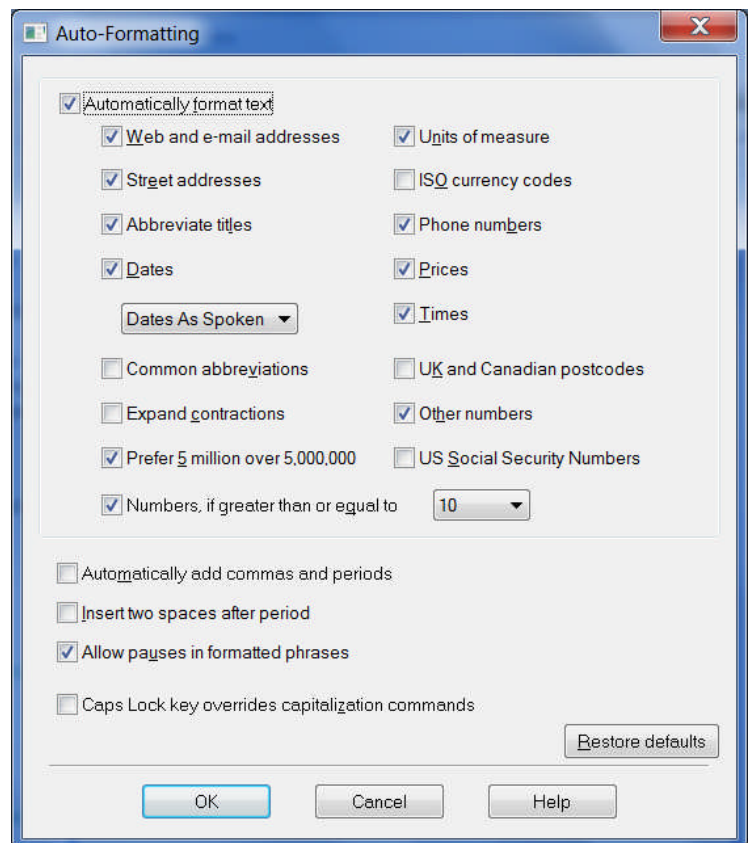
Auto-Formatting

Automatically format text

Web and e-mail addresses

Units of measure

Street addresses

ISO currency codes

Abbreviate titles

Phone numbers

Dates

Prices

Dates As Spoken

Times

Common abbreviations

UK and Canadian postcodes

Expand contractions

Other numbers

Prefer 5 million over 5,000,000

US Social Security Numbers

Numbers, if greater than or equal to

10

Automatically add commas and periods

Insert two spaces after period

Allow pauses in formatted phrases

Caps Lock key overrides capitalization commands

Restore defaults

OK

Cancel

Help